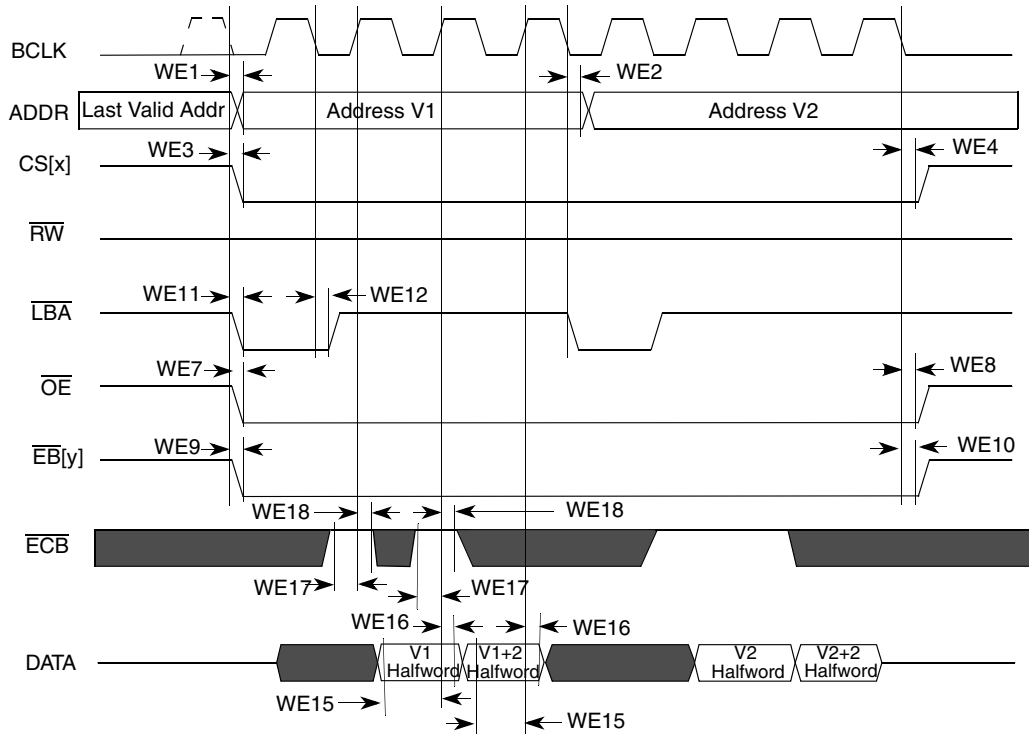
BCLK

WE1

WE2

ADDR

Last Valid Addr

Address V1

Address V2

CS[x]

WE3

WE4

$\overline{RW}$

$\overline{LBA}$

WE11

WE12

$\overline{OE}$

WE7

WE8

$\overline{EB}[y]$

WE9

WE10

WE18

WE18

$\overline{ECB}$

WE17

WE17

WE16

WE16

DATA

V1 Halfword

V1+2 Halfword

V2 Halfword

V2+2 Halfword

WE15

WE15